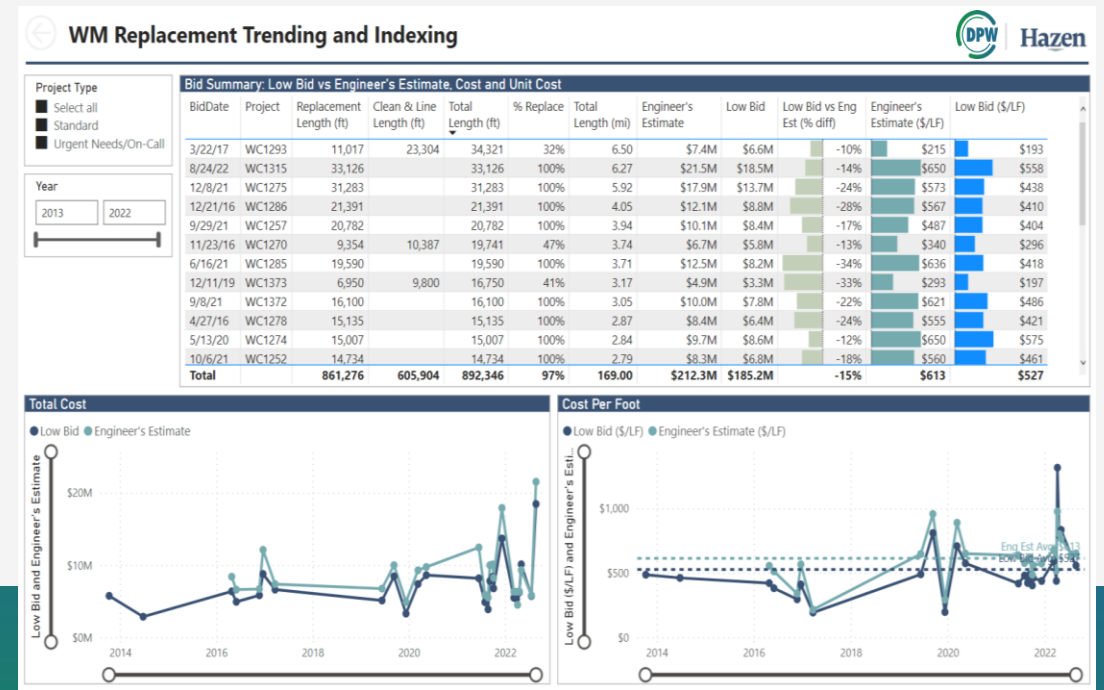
WM Replacement Trending and Indexing

DPW | Hazen

Project Type
Select all
Standard
Urgent Needs/On-Call

Year
2013
2022

Bid Summary: Low Bid vs Engineer's Estimate, Cost and Unit Cost

| BidDate | Project | Replacement Length (ft) | Clean & Line Length (ft) | Total Length (ft) | % Replace | Total Length (mi) | Engineer's Estimate | Low Bid | Low Bid vs Eng Est (% diff) | Engineer's Estimate ($/LF) | Low Bid ($/LF) |
|---|---|---|---|---|---|---|---|---|---|---|---|
| 3/22/17 | WC1293 | 11,017 | 23,304 | 34,321 | 32% | 6.50 | $7.4M | $6.6M | -10% | $215 | $193 |
| 8/24/22 | WC1315 | 33,126 | | 33,126 | 100% | 6.27 | $21.5M | $18.5M | -14% | $650 | $558 |
| 12/8/21 | WC1275 | 31,283 | | 31,283 | 100% | 5.92 | $17.9M | $13.7M | -24% | $573 | $438 |
| 12/21/16 | WC1286 | 21,391 | | 21,391 | 100% | 4.05 | $12.1M | $8.8M | -28% | $567 | $410 |
| 9/29/21 | WC1257 | 20,782 | | 20,782 | 100% | 3.94 | $10.1M | $8.4M | -17% | $487 | $404 |
| 11/23/16 | WC1270 | 9,354 | 10,387 | 19,741 | 47% | 3.74 | $6.7M | $5.8M | -13% | $340 | $296 |
| 6/16/21 | WC1285 | 19,590 | | 19,590 | 100% | 3.71 | $12.5M | $8.2M | -34% | $636 | $418 |
| 12/11/19 | WC1373 | 6,950 | 9,800 | 16,750 | 41% | 3.17 | $4.9M | $3.3M | -33% | $293 | $197 |
| 9/8/21 | WC1372 | 16,100 | | 16,100 | 100% | 3.05 | $10.0M | $7.8M | -22% | $621 | $486 |
| 4/27/16 | WC1278 | 15,135 | | 15,135 | 100% | 2.87 | $8.4M | $6.4M | -24% | $555 | $421 |
| 5/13/20 | WC1274 | 15,007 | | 15,007 | 100% | 2.84 | $9.7M | $8.6M | -12% | $650 | $575 |
| 10/6/21 | WC1252 | 14,734 | | 14,734 | 100% | 2.79 | $8.3M | $6.8M | -18% | $560 | $461 |
| Total | | 861,276 | 605,904 | 892,346 | 97% | 169.00 | $212.3M | $185.2M | -15% | $613 | $527 |

Total Cost
Low Bid Engineer's Estimate
Low Bid and Engineer's Estimate
$20M
$10M
$0M
2014 2016 2018 2020 2022

Cost Per Foot
Low Bid ($/LF) Engineer's Estimate ($/LF)
Low Bid ($/LF) and Engineer's Esti...
$1,000
$500
$0
Eng Est Avg: $613
Low Bid Avg: $527
2014 2016 2018 2020 2022